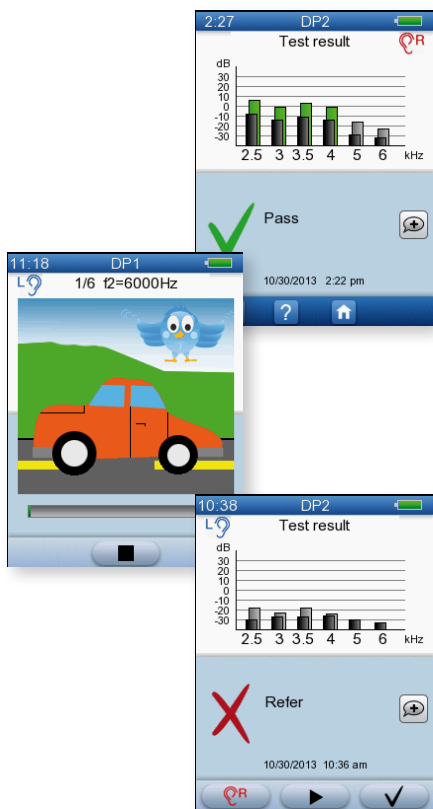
2:27 DP2

Test result

R

dB
30
20
10
0
-10
-20
-30

2.5 3 3.5 4 5 6 kHz

Pass

10/30/2013 2:22 pm

11:18 DP1

L

1/6 f2=6000Hz

10:38 DP2

L

Test result

dB
30
20
10
0
-10
-20
-30

2.5 3 3.5 4 5 6 kHz

Refer

10/30/2013 10:36 am

R